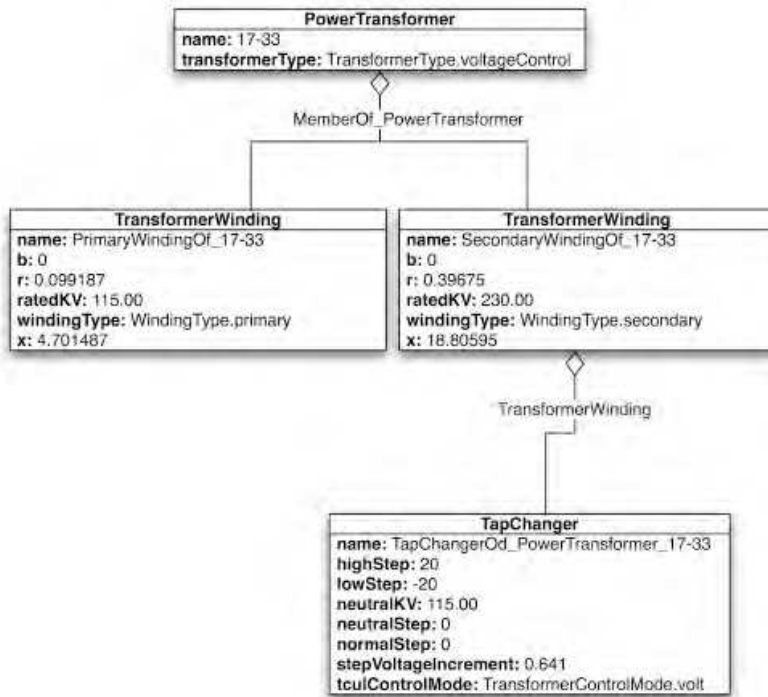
PowerTransformer
name: 17-33
transformerType: TransformerType.voltageControl

MemberOf_PowerTransformer

TransformerWinding
name: PrimaryWindingOf_17-33
b: 0
r: 0.099187
ratedKV: 115.00
windingType: WindingType.primary
x: 4.701487

TransformerWinding
name: SecondaryWindingOf_17-33
b: 0
r: 0.39675
ratedKV: 230.00
windingType: WindingType.secondary
x: 18.80595

TransformerWinding

TapChanger
name: TapChangerOd_PowerTransformer_17-33
highStep: 20
lowStep: -20
neutralKV: 115.00
neutralStep: 0
normalStep: 0
stepVoltageIncrement: 0.641
tculControlMode: TransformerControlMode.volt